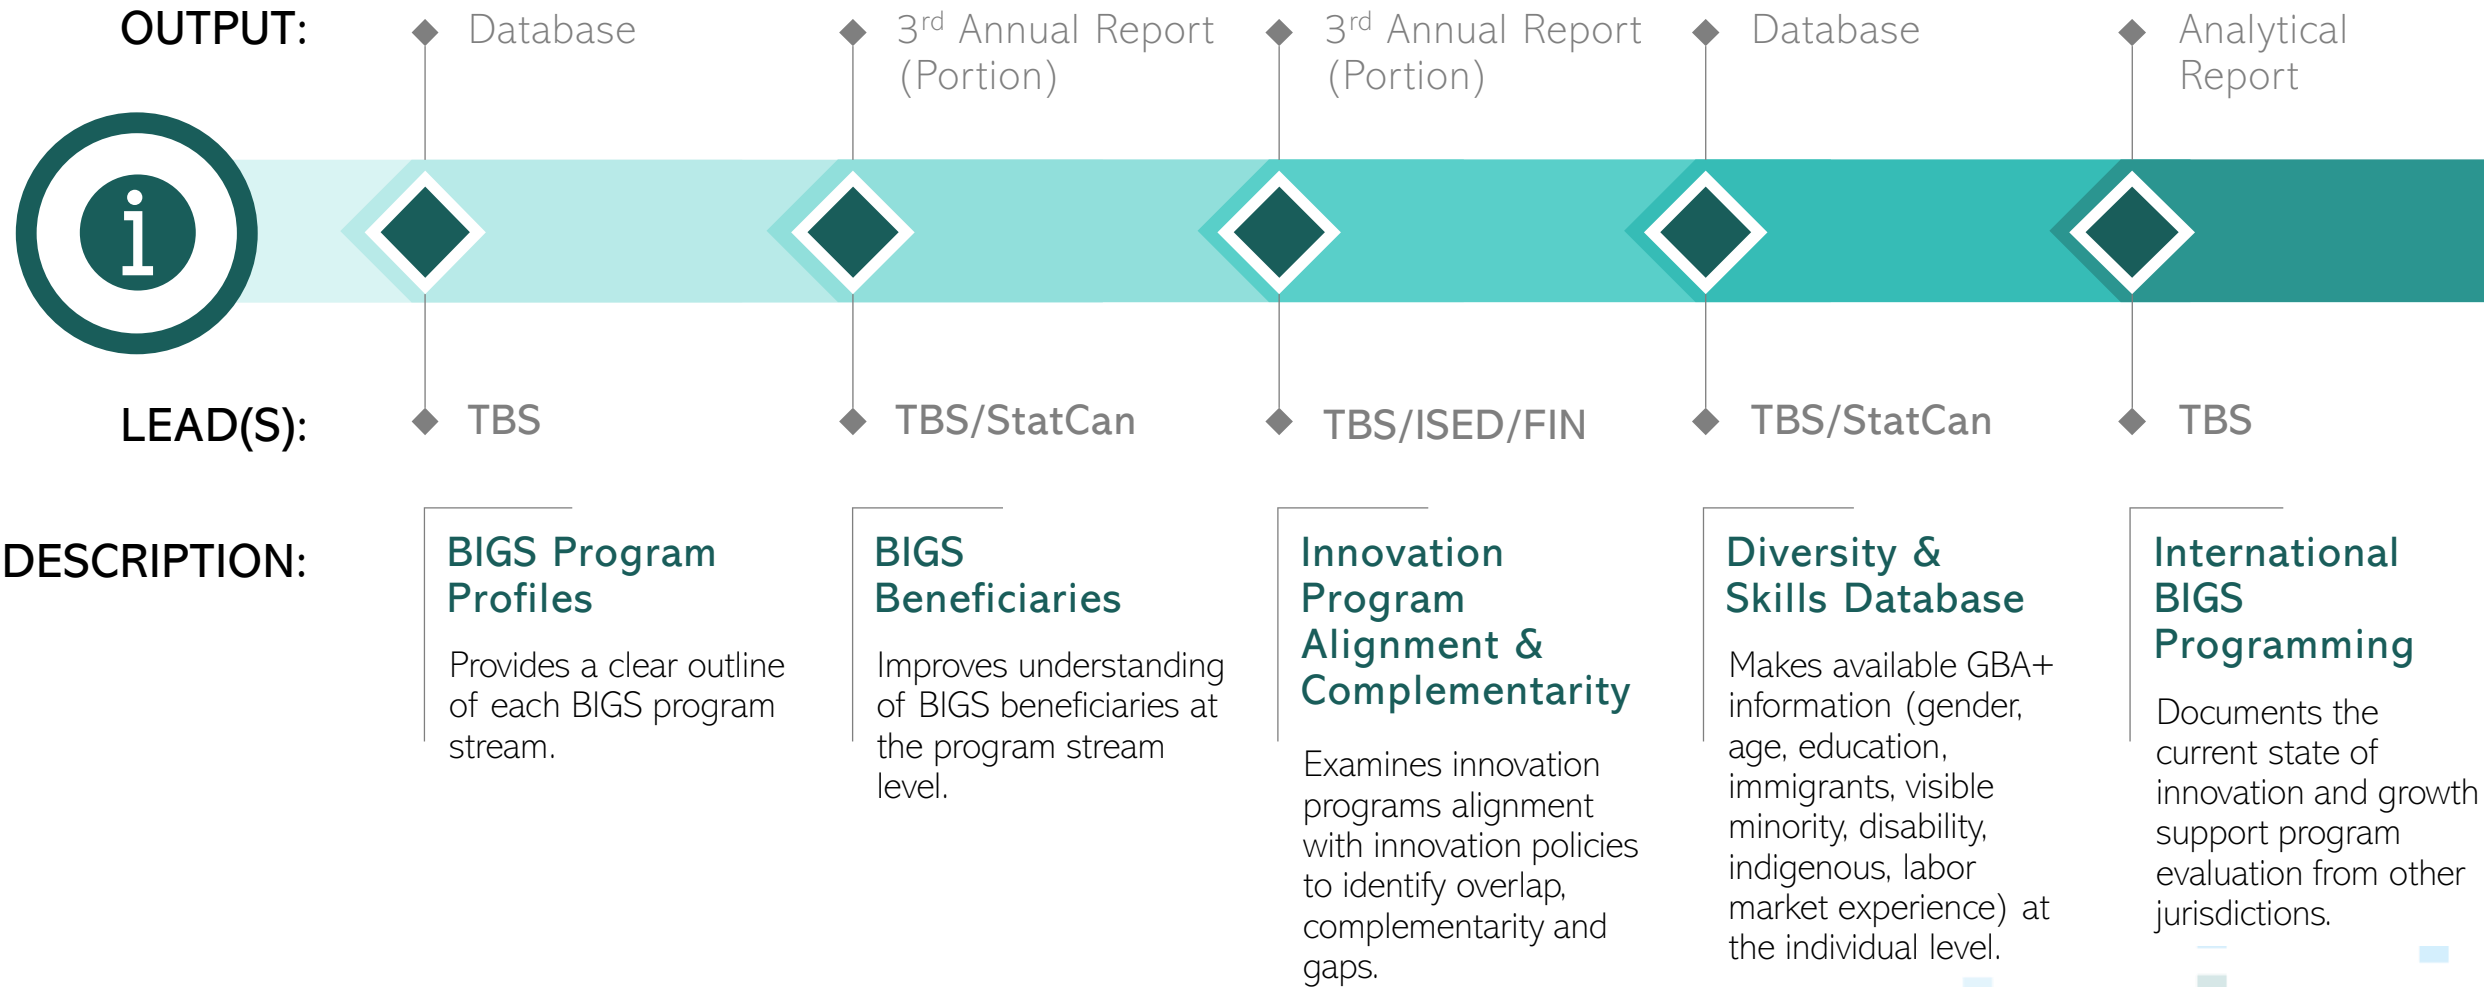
OUTPUT:

Database

3$^{rd}$ Annual Report (Portion)

3$^{rd}$ Annual Report (Portion)

Database

Analytical Report

LEAD(S):

TBS

TBS/StatCan

TBS/ISED/FIN

TBS/StatCan

TBS

DESCRIPTION:

BIGS Program Profiles

Provides a clear outline of each BIGS program stream.

BIGS Beneficiaries

Improves understanding of BIGS beneficiaries at the program stream level.

Innovation Program Alignment & Complementarity

Examines innovation programs alignment with innovation policies to identify overlap, complementarity and gaps.

Diversity & Skills Database

Makes available GBA+ information (gender, age, education, immigrants, visible minority, disability, indigenous, labor market experience) at the individual level.

International BIGS Programming

Documents the current state of innovation and growth support program evaluation from other jurisdictions.